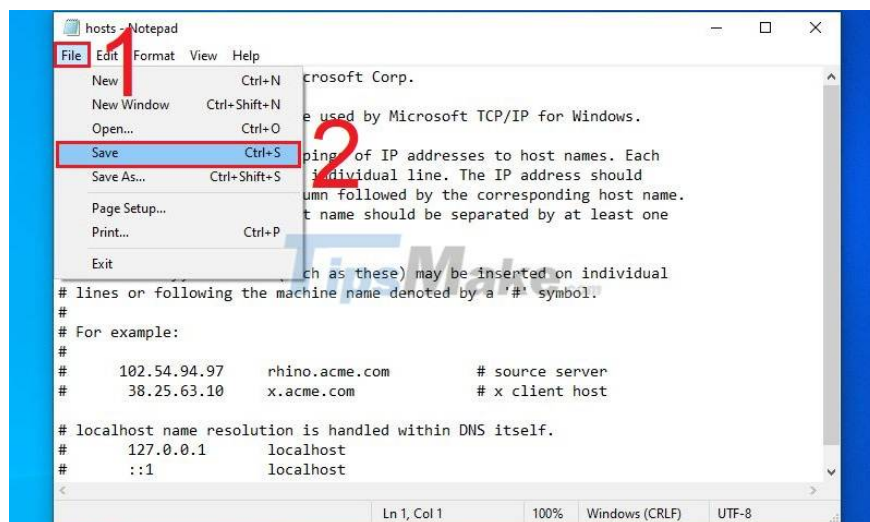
hosts - Notepad

File Edit Format View Help

1

New Ctrl+N
New Window Ctrl+Shift+N
Open... Ctrl+O
Save Ctrl+S
Save As... Ctrl+Shift+S
Page Setup...
Print... Ctrl+P
Exit

2

crosoft Corp.

e used by Microsoft TCP/IP for Windows.

ping of IP addresses to host names. Each
ividual line. The IP address should
umn followed by the corresponding host name.
t name should be separated by at least one

ch as these) may be inserted on individual
# lines or following the machine name denoted by a '#' symbol.
#
# For example:
#
#      102.54.94.97     rhino.acme.com          # source server
#       38.25.63.10     x.acme.com              # x client host

# localhost name resolution is handled within DNS itself.
#       127.0.0.1       localhost
#       ::1             localhost

TipsMake

Ln 1, Col 1 100% Windows (CRLF) UTF-8